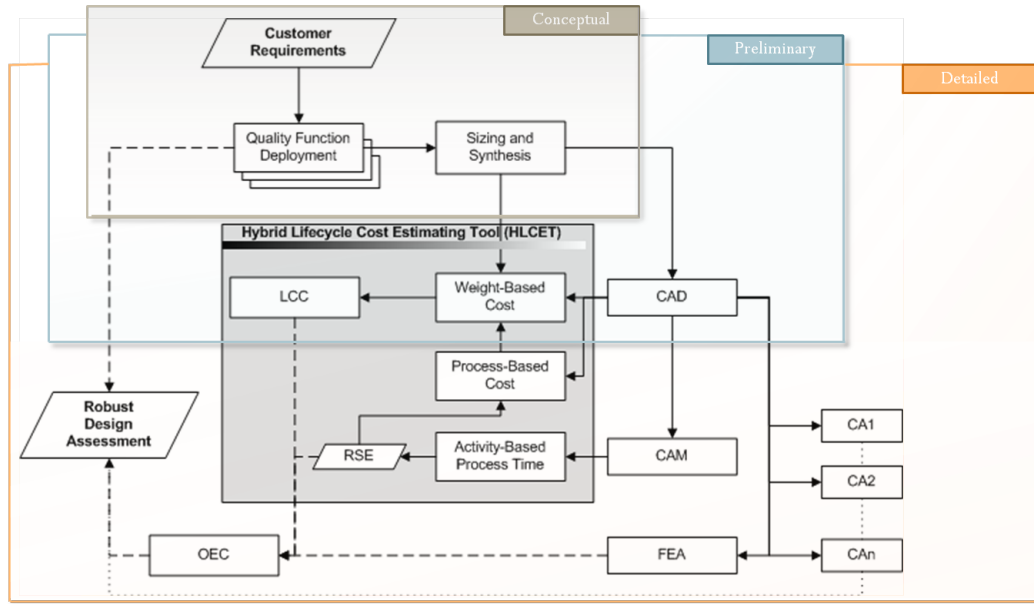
Conceptual

Preliminary

Detailed

Customer Requirements

Quality Function Deployment

Sizing and Synthesis

Hybrid Lifecycle Cost Estimating Tool (HLCET)

LCC

Weight-Based Cost

CAD

Process-Based Cost

Robust Design Assessment

RSE

Activity-Based Process Time

CAM

CA1

CA2

OEC

FEA

CAn